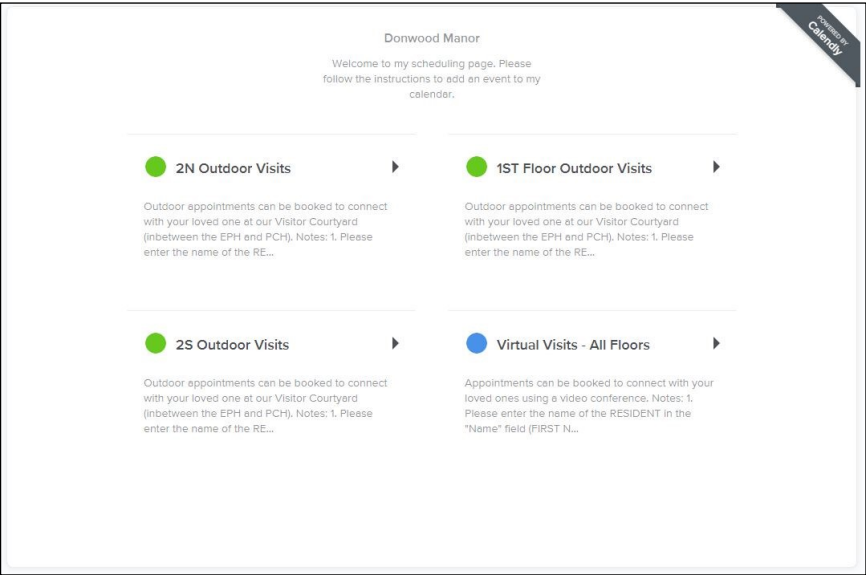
POWERED BY Calendly

Donwood Manor

Welcome to my scheduling page. Please follow the instructions to add an event to my calendar.

2N Outdoor Visits

Outdoor appointments can be booked to connect with your loved one at our Visitor Courtyard (inbetween the EPH and PCH). Notes: 1. Please enter the name of the RE...

1ST Floor Outdoor Visits

Outdoor appointments can be booked to connect with your loved one at our Visitor Courtyard (inbetween the EPH and PCH). Notes: 1. Please enter the name of the RE...

2S Outdoor Visits

Outdoor appointments can be booked to connect with your loved one at our Visitor Courtyard (inbetween the EPH and PCH). Notes: 1. Please enter the name of the RE...

Virtual Visits - All Floors

Appointments can be booked to connect with your loved ones using a video conference. Notes: 1. Please enter the name of the RESIDENT in the "Name" field (FIRST N...